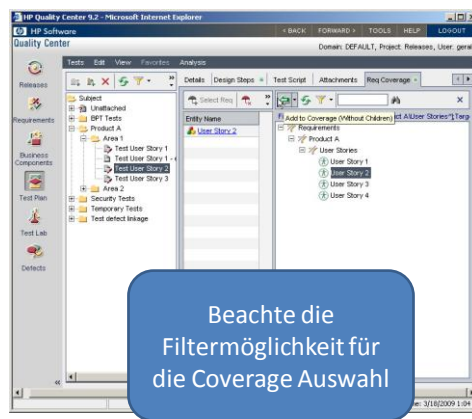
HP Quality Center 9.2 - Microsoft Internet Explorer

HP Software

Quality Center

< BACK FORWARD > TOOLS HELP LOGOUT

Domain: DEFAULT, Project: Releases, User: geral

Tests Edit View Favorites Analysis

Releases

Requirements

Business Components

Test Plan

Test Lab

Defects

Subject
Unattached
BPT Tests
Product A
Area 1
Test User Story 1
Test User Story 1 - (
Test User Story 2
Test User Story 3
Area 2
Security Tests
Temporary Tests
Test defect linkage

Details Design Steps Test Script Attachments Req Coverage

Select Req

Entity Name
User Story 2

Add to Coverage (Without Children) ct A\User Stories\"] Targ

Requirements
Product A
User Stories
User Story 1
User Story 2
User Story 3
User Story 4

Beachte die Filtermöglichkeit für die Coverage Auswahl

e: 3/18/2009 1:04